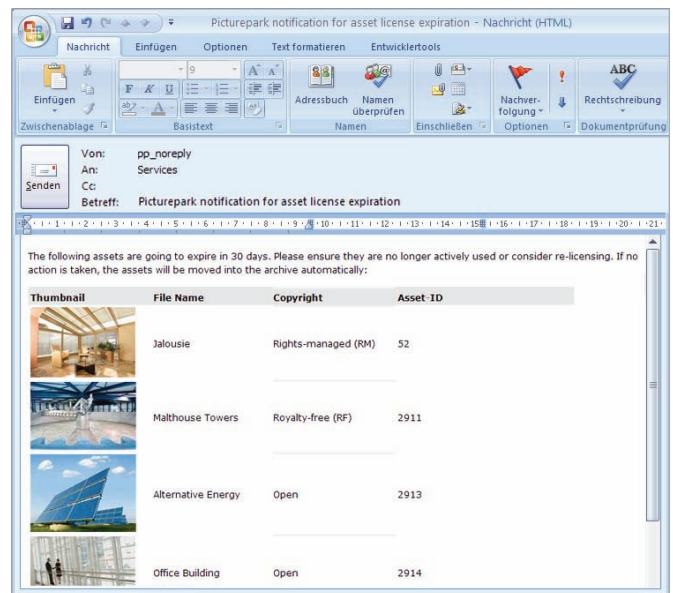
Picturepark notification for asset license expiration - Nachricht (HTML)

Nachricht Einfügen Optionen Text formatieren Entwicklertools

Einfügen
Zwischenablage
9
F K U
Basistext
Adressbuch
Namen überprüfen
Namen
Einschließen
Nachverfolgung
Optionen
ABC
Rechtschreibung
Dokumentprüfung

Senden
Von: pp_noreply
An: Services
Cc:
Betreff: Picturepark notification for asset license expiration

The following assets are going to expire in 30 days. Please ensure they are no longer actively used or consider re-licensing. If no action is taken, the assets will be moved into the archive automatically:

| Thumbnail | File Name | Copyright | Asset-ID |
|---|---|---|---|
| | Jalousie | Rights-managed (RM) | 52 |
| | Malthouse Towers | Royalty-free (RF) | 2911 |
| | Alternative Energy | Open | 2913 |
| | Office Building | Open | 2914 |